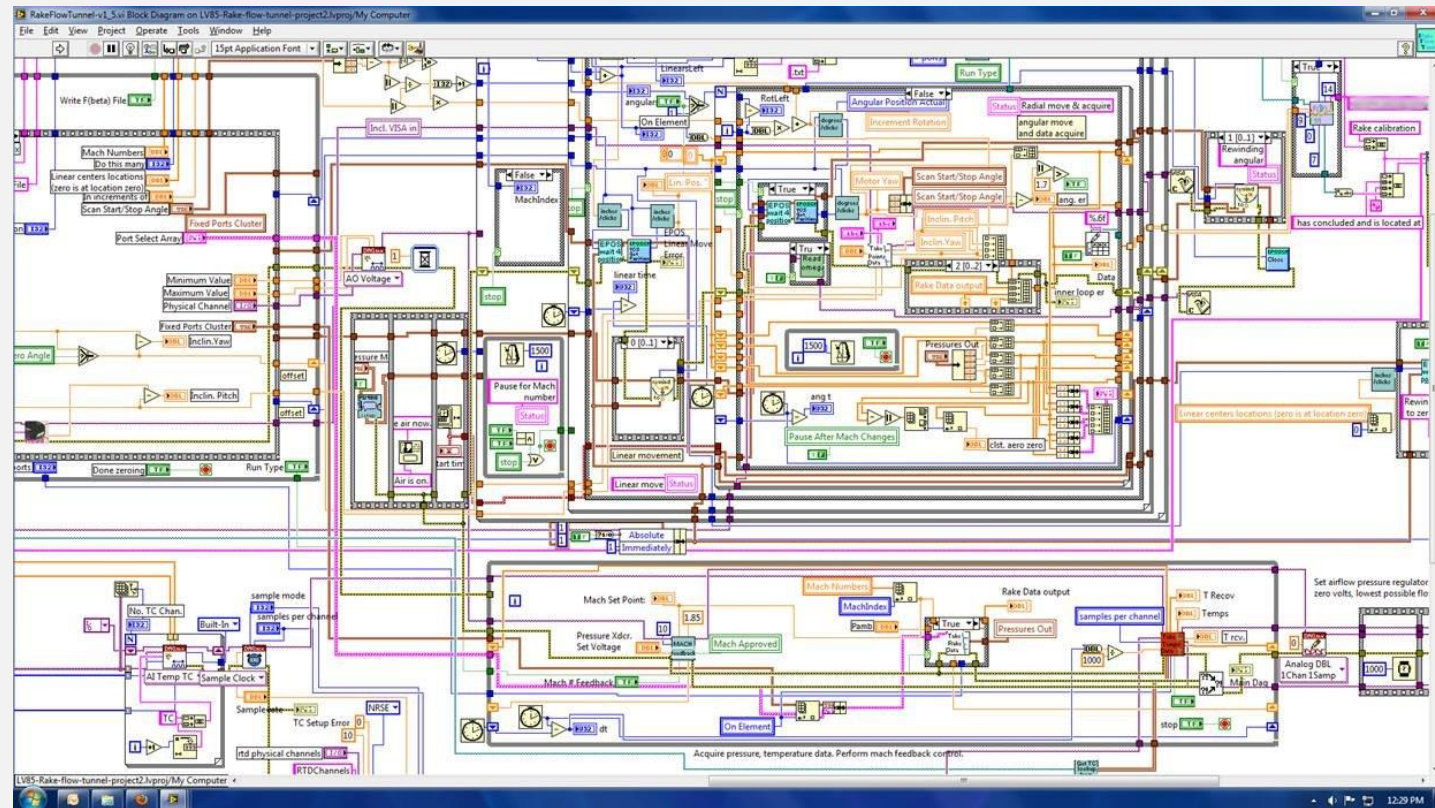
RakeFlowTunnel-v1_5.vi Block Diagram on LV85-Rake-flow-tunnel-project2.lvproj/My Computer

File Edit View Project Operate Tools Window Help

15pt Application Font

Write F(beta) File

Mach Numbers
Do this many
Linear centers locations (zero is at location zero)
In increments of
Scan Start/Stop Angle
Fixed Ports Cluster
Port Select Array
Minimum Value
Maximum Value
Physical Channel
Fixed Ports Cluster
Inclin.Yaw
Inclin. Pitch
offset
offset
Done zeroing
Run Type

Incl. VISA in
AO Voltage
False
MachIndex
stop
1500
Pause for Mach number
Status
stop
Air is on.

LinearLeft
angular
On Element
Lin. Pos.
EPOS Linear Move Error
linear time
0 [0..1]
Linear movement
Linear move
Status

RotLeft
Angular Position Actual
Increment Rotation
False
Status
Radial move & acquire
angular move and data acquire
True
Motor Yaw
Scan Start/Stop Angle
Scan Start/Stop Angle
Inclin. Pitch
Inclin.Yaw
1.7
ang. er
2 [0..2]
Rake Data output
inner loop er
Data
%.6f
1500
Pressures Out
ang t
Pause After Mach Changes
clst. aero zero
Run Type
.txt

Rewinding angular
Status
Rake calibration
has concluded and is located at
Linear centers locations (zero is at location zero)
14

Absolute
Immediately

No. TC Chan.
Built-In
sample mode
samples per channel
AI Temp TC
Sample Clock
TC
Samplerate
TC Setup Error
NRSE
rtd physical channels
RTDChannels

Mach Set Point:
1.85
10
Pressure Xdcr. Set Voltage
Mach Approved
Mach # Feedback
Mach Numbers
MachIndex
Pamb
True
Rake Data output
Pressures Out
samples per channel
T Recov
Temps
T rcv.
1000
Main Daq
On Element
dt
stop
Acquire pressure, temperature data. Perform mach feedback control.
Set airflow pressure regulator zero volts, lowest possible flo
Analog DBL 1Chan 1Samp
1000

LV85-Rake-flow-tunnel-project2.lvproj/My Computer
12:29 PM